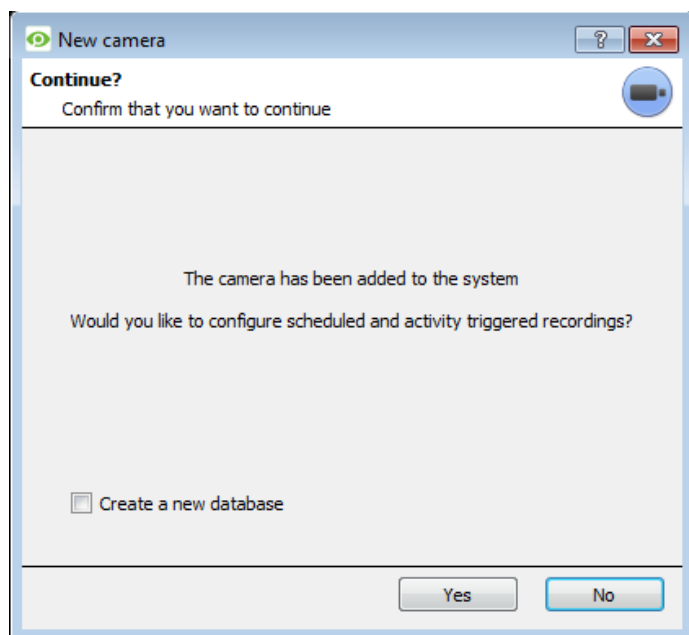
New camera

?

Continue?

Confirm that you want to continue

The camera has been added to the system

Would you like to configure scheduled and activity triggered recordings?

Create a new database

Yes

No